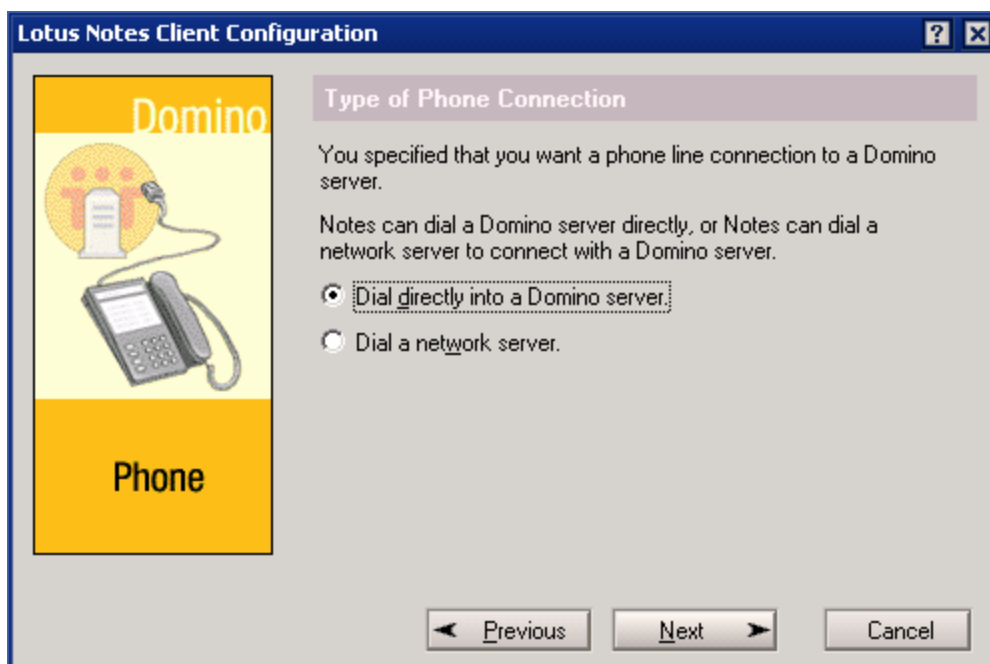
Lotus Notes Client Configuration

?

Domino

Phone

Type of Phone Connection

You specified that you want a phone line connection to a Domino server.

Notes can dial a Domino server directly, or Notes can dial a network server to connect with a Domino server.

Dial directly into a Domino server.

Dial a network server.

Previous

Next

Cancel